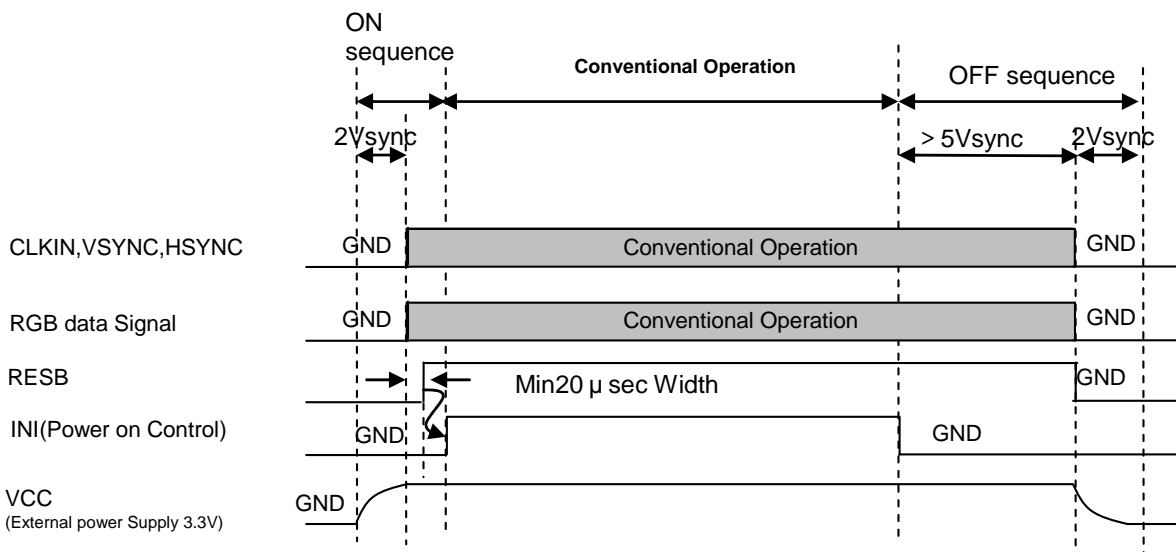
ON sequence

Conventional Operation

OFF sequence

2Vsync

> 5Vsync

2Vsync

CLKIN,VSYNC,HSYNC

GND

Conventional Operation

GND

RGB data Signal

GND

Conventional Operation

GND

RESB

Min20 μ sec Width

GND

INI(Power on Control)

GND

GND

VCC
(External power Supply 3.3V)

GND